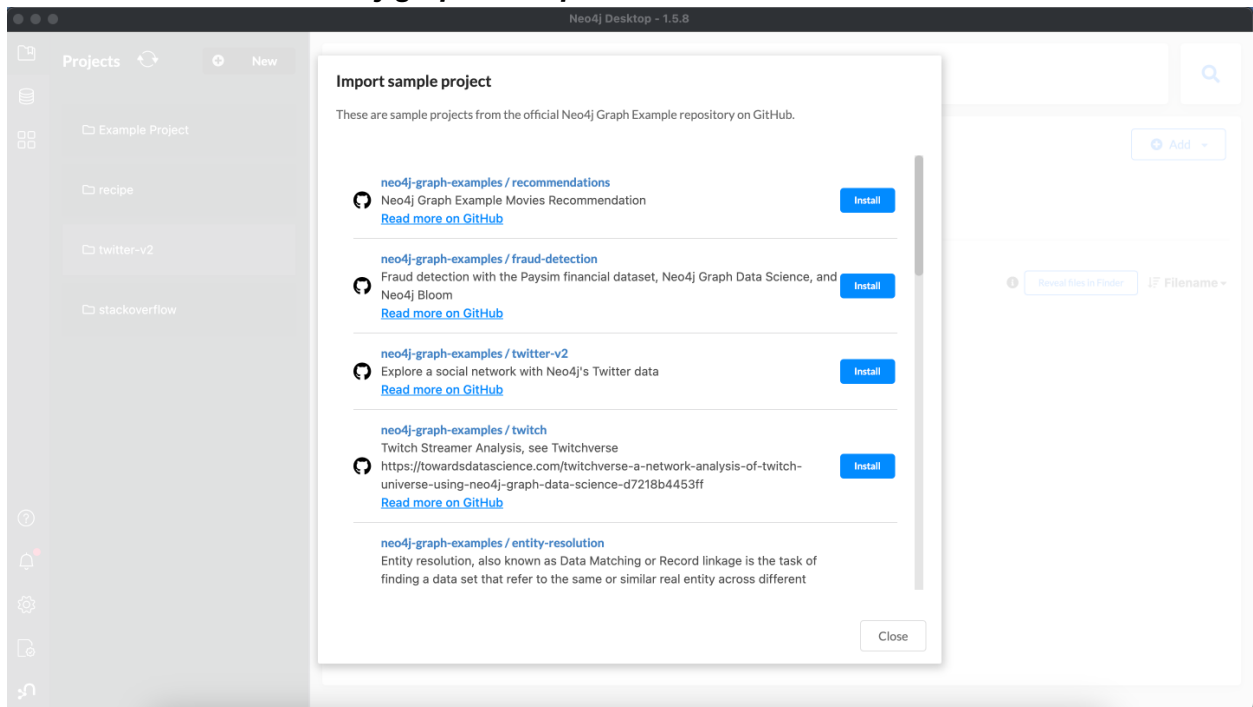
Neo4j Desktop - 1.5.8

Projects

New

Example Project

recipe

twitter-v2

stackoverflow

Import sample project

These are sample projects from the official Neo4j Graph Example repository on GitHub.

neo4j-graph-examples / recommendations
Neo4j Graph Example Movies Recommendation
Read more on GitHub

Install

neo4j-graph-examples / fraud-detection
Fraud detection with the Paysim financial dataset, Neo4j Graph Data Science, and Neo4j Bloom
Read more on GitHub

Install

neo4j-graph-examples / twitter-v2
Explore a social network with Neo4j's Twitter data
Read more on GitHub

Install

neo4j-graph-examples / twitch
Twitch Streamer Analysis, see Twitchverse https://towardsdatascience.com/twitchverse-a-network-analysis-of-twitch-universe-using-neo4j-graph-data-science-d7218b4453ff
Read more on GitHub

Install

neo4j-graph-examples / entity-resolution
Entity resolution, also known as Data Matching or Record linkage is the task of finding a data set that refer to the same or similar real entity across different

Close

Add

Reveal files in Finder

Filename